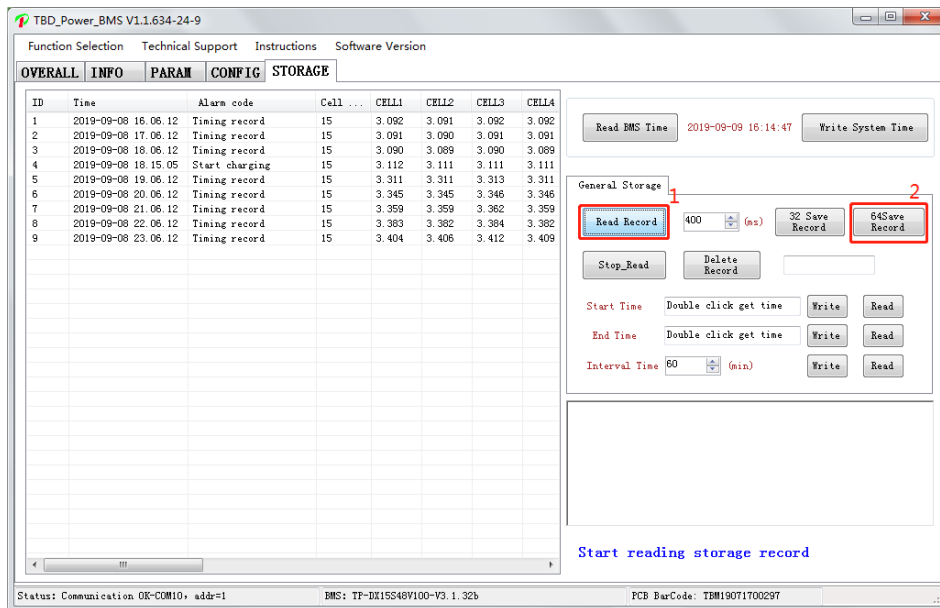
TBD_Power_BMS V1.1.634-24-9

Function Selection Technical Support Instructions Software Version

OVERALL INFO PARAM CONFIG STORAGE

| ID | Time | Alarm code | Cell ... | CELL1 | CELL2 | CELL3 | CELL4 |
|---|---|---|---|---|---|---|---|
| 1 | 2019-09-08 16.06.12 | Timing record | 15 | 3.092 | 3.091 | 3.092 | 3.092 |
| 2 | 2019-09-08 17.06.12 | Timing record | 15 | 3.091 | 3.090 | 3.091 | 3.091 |
| 3 | 2019-09-08 18.06.12 | Timing record | 15 | 3.090 | 3.089 | 3.090 | 3.089 |
| 4 | 2019-09-08 18.15.05 | Start charging | 15 | 3.112 | 3.111 | 3.111 | 3.111 |
| 5 | 2019-09-08 19.06.12 | Timing record | 15 | 3.311 | 3.311 | 3.313 | 3.311 |
| 6 | 2019-09-08 20.06.12 | Timing record | 15 | 3.345 | 3.345 | 3.346 | 3.346 |
| 7 | 2019-09-08 21.06.12 | Timing record | 15 | 3.359 | 3.359 | 3.362 | 3.359 |
| 8 | 2019-09-08 22.06.12 | Timing record | 15 | 3.383 | 3.382 | 3.384 | 3.382 |
| 9 | 2019-09-08 23.06.12 | Timing record | 15 | 3.404 | 3.406 | 3.412 | 3.409 |

Read BMS Time 2019-09-09 16:14:47 Write System Time

General Storage

Read Record 1 400 (ms) 32 Save Record 2 64Save Record

Stop_Read Delete Record

Start Time Double click get time Write Read

End Time Double click get time Write Read

Interval Time 60 (min) Write Read

Start reading storage record

Status: Communication OK-COM10, addr=1 BMS: TP-DX15S48V100-V3.1.32b PCB BarCode: TBM19071700297